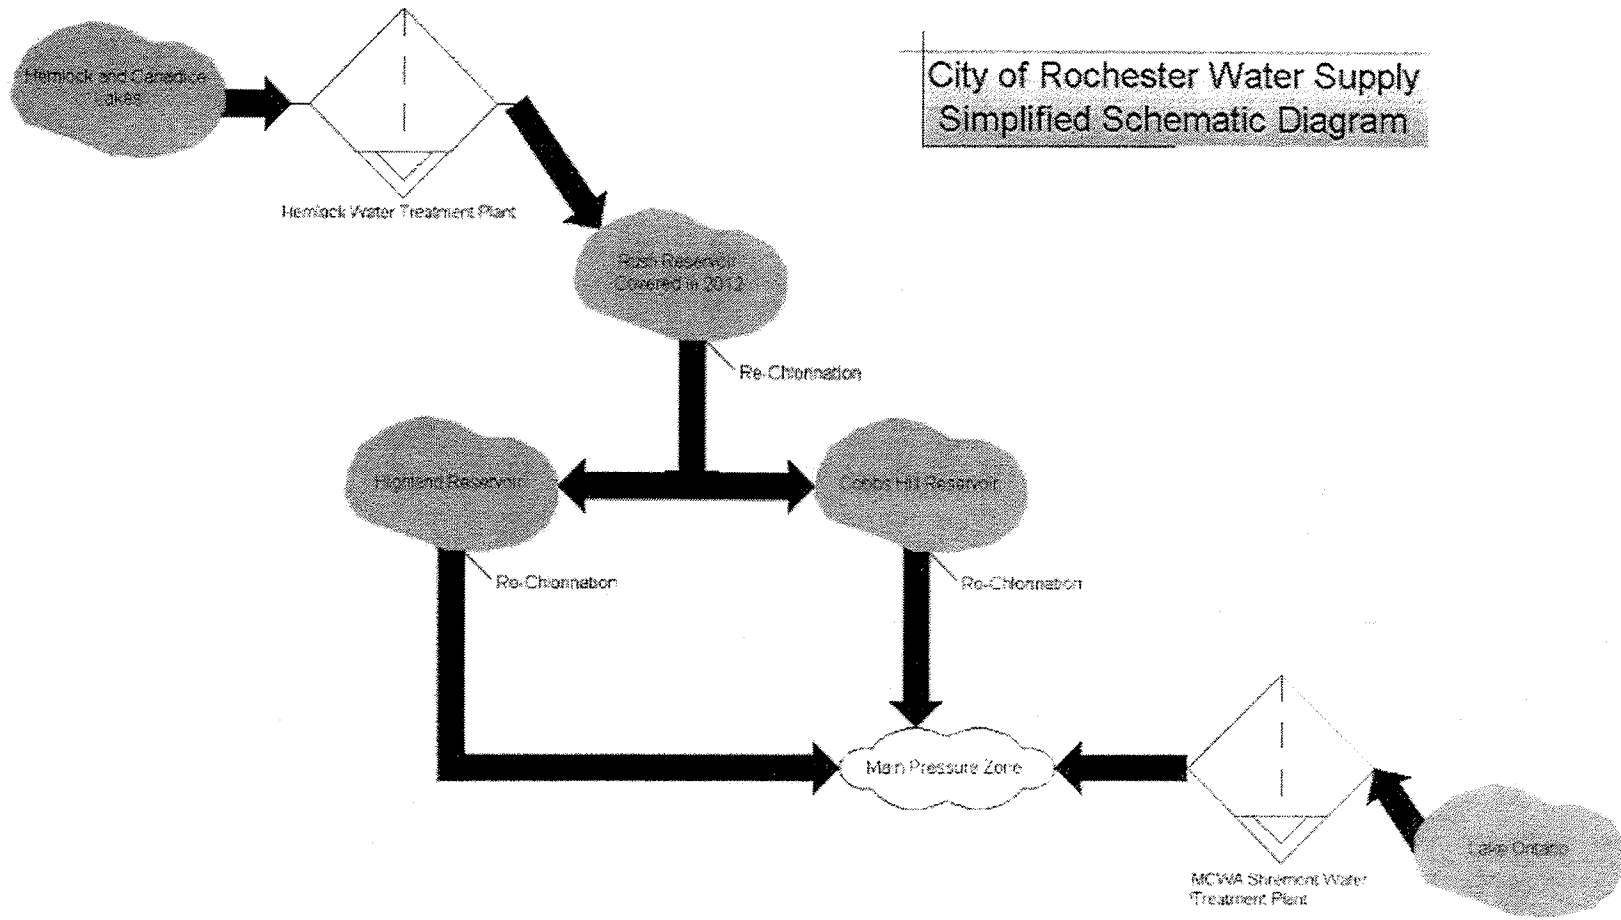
City of Rochester Water Supply
Simplified Schematic Diagram

Hemlock and Canadice Lakes

Hemlock Water Treatment Plant

Rush Reservoir Covered in 2012

Re-Chlorination

Highland Reservoir

Cobbs Hill Reservoir

Re-Chlorination

Re-Chlorination

Main Pressure Zone

MCWA Shoremont Water Treatment Plant

Lake Ontario